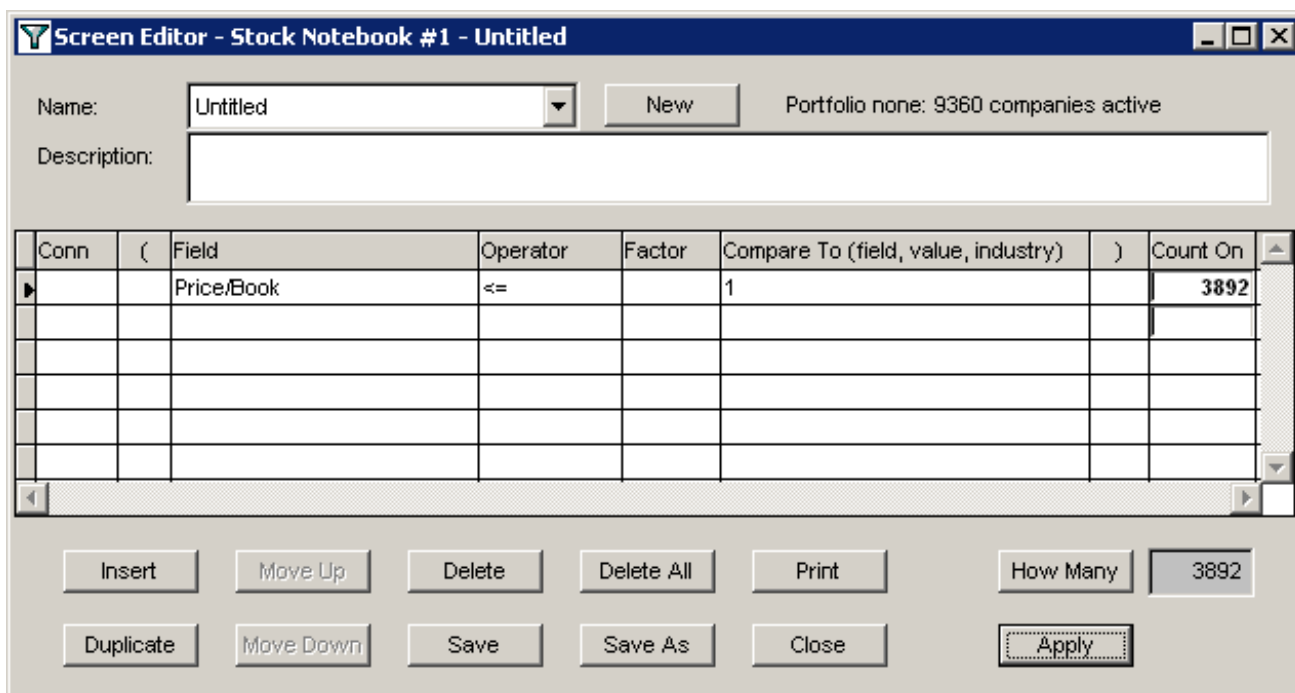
Screen Editor - Stock Notebook #1 - Untitled

Name: Untitled New Portfolio none: 9360 companies active

Description:

| Conn | ( | Field | Operator | Factor | Compare To (field, value, industry) | ) | Count On |
|---|---|---|---|---|---|---|---|
| | | Price/Book | <= | | 1 | | 3892 |
| | | | | | | | |
| | | | | | | | |
| | | | | | | | |
| | | | | | | | |
| | | | | | | | |

Insert Move Up Delete Delete All Print How Many 3892

Duplicate Move Down Save Save As Close Apply